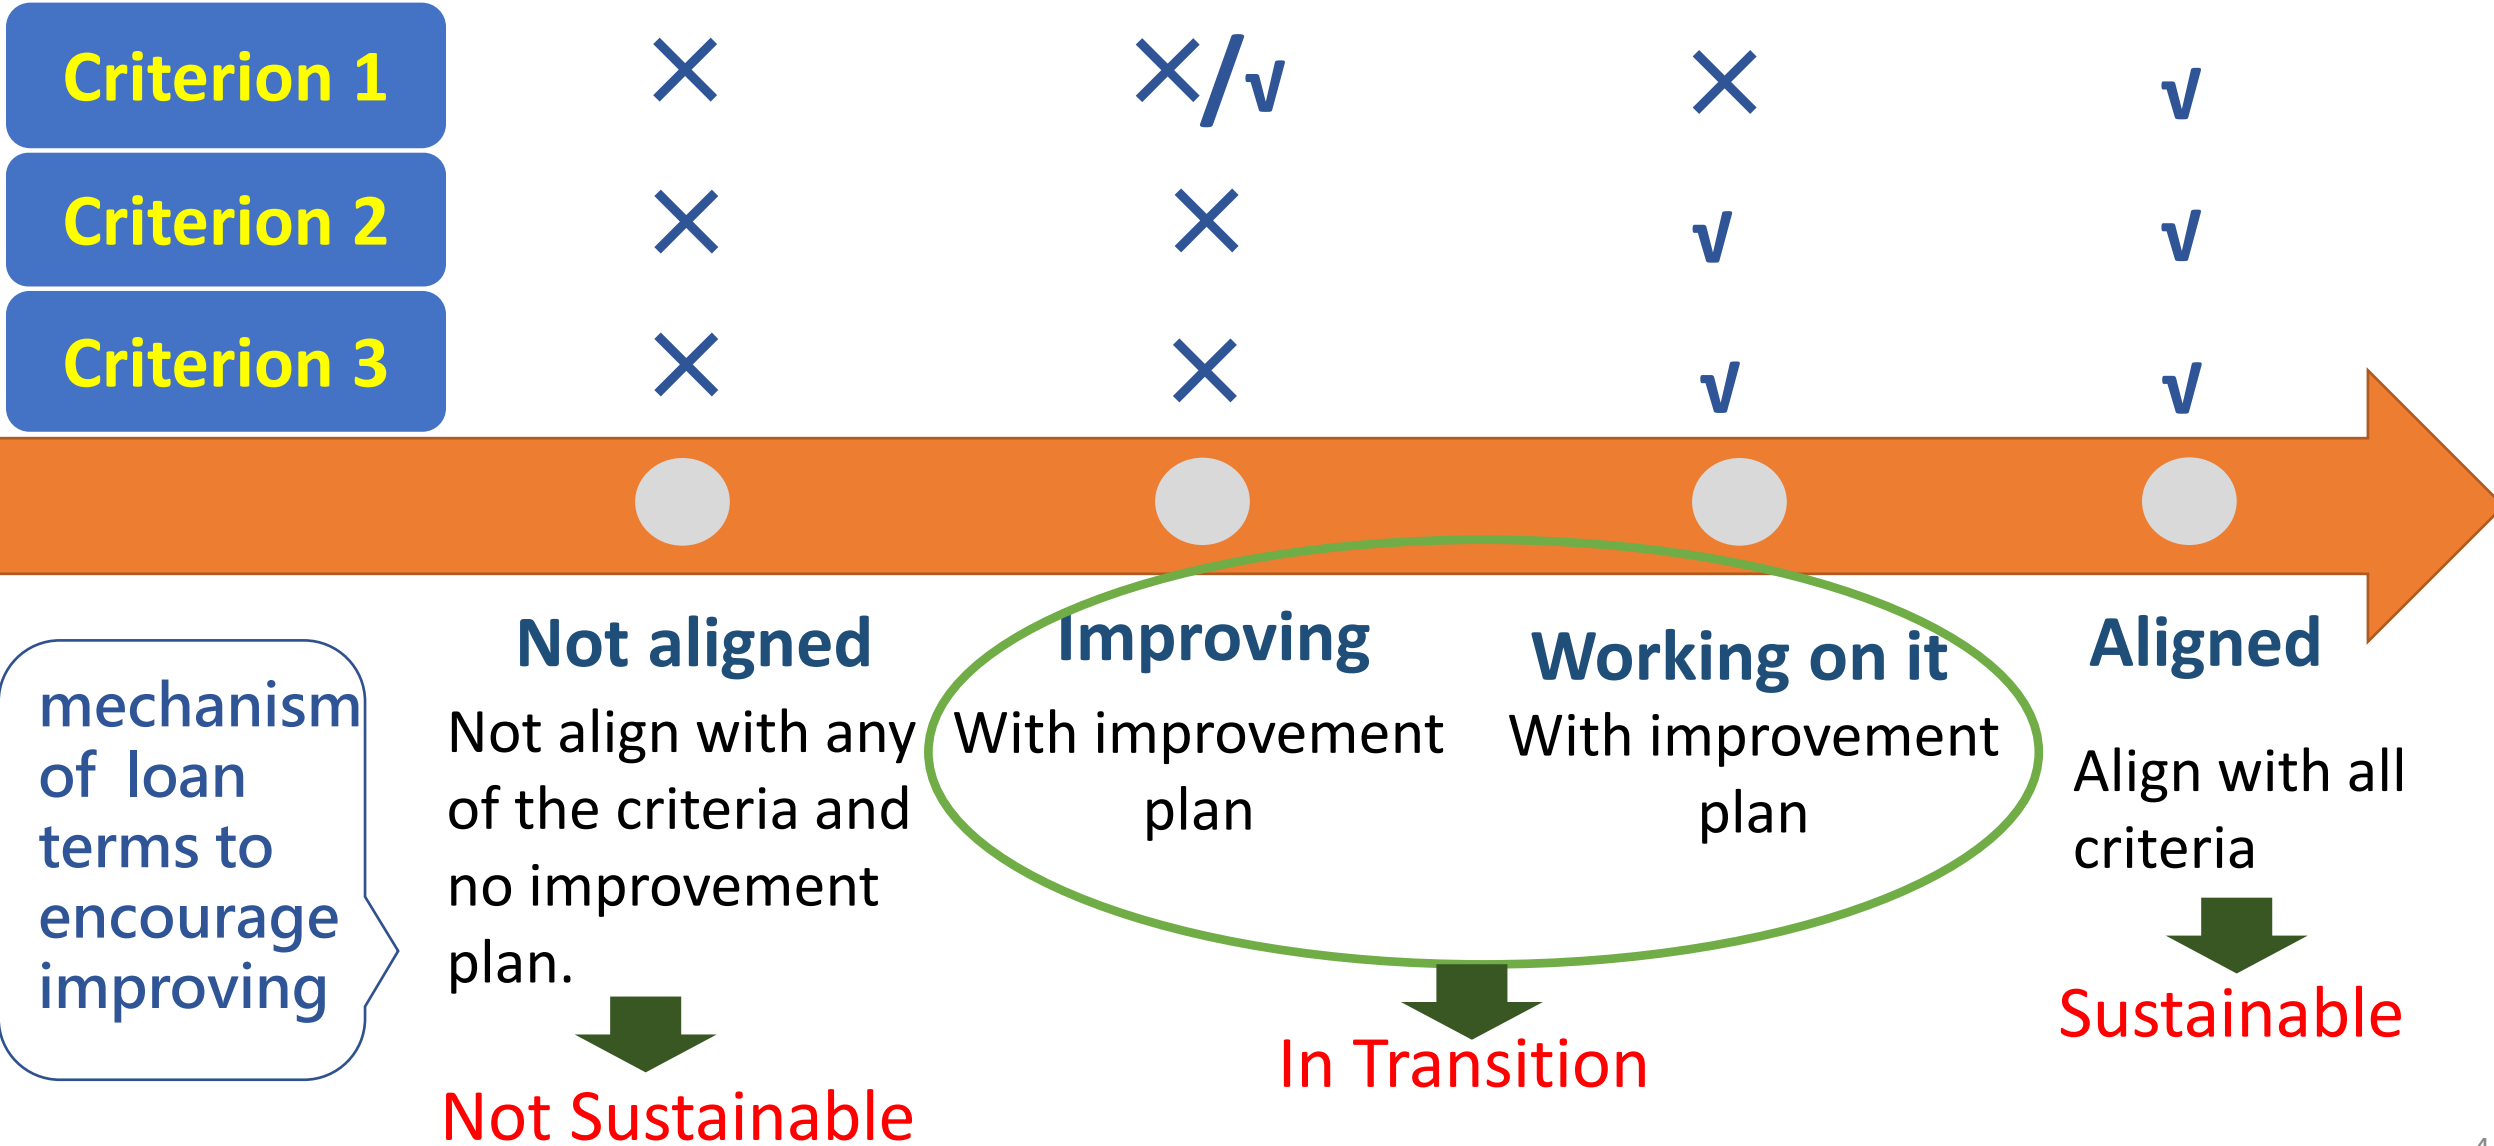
| | | | | |
|---|---|---|---|---|
| Criterion 1 | × | ×/√ | × | √ |
| Criterion 2 | × | × | √ | √ |
| Criterion 3 | × | × | √ | √ |

mechanism of loan terms to encourage improving

Not aligned
Not align with any of the criteria and no improvement plan.

Not Sustainable

Improving
With improvement plan

Working on it
With improvement plan

In Transition

Aligned
Align with all criteria

Sustainable